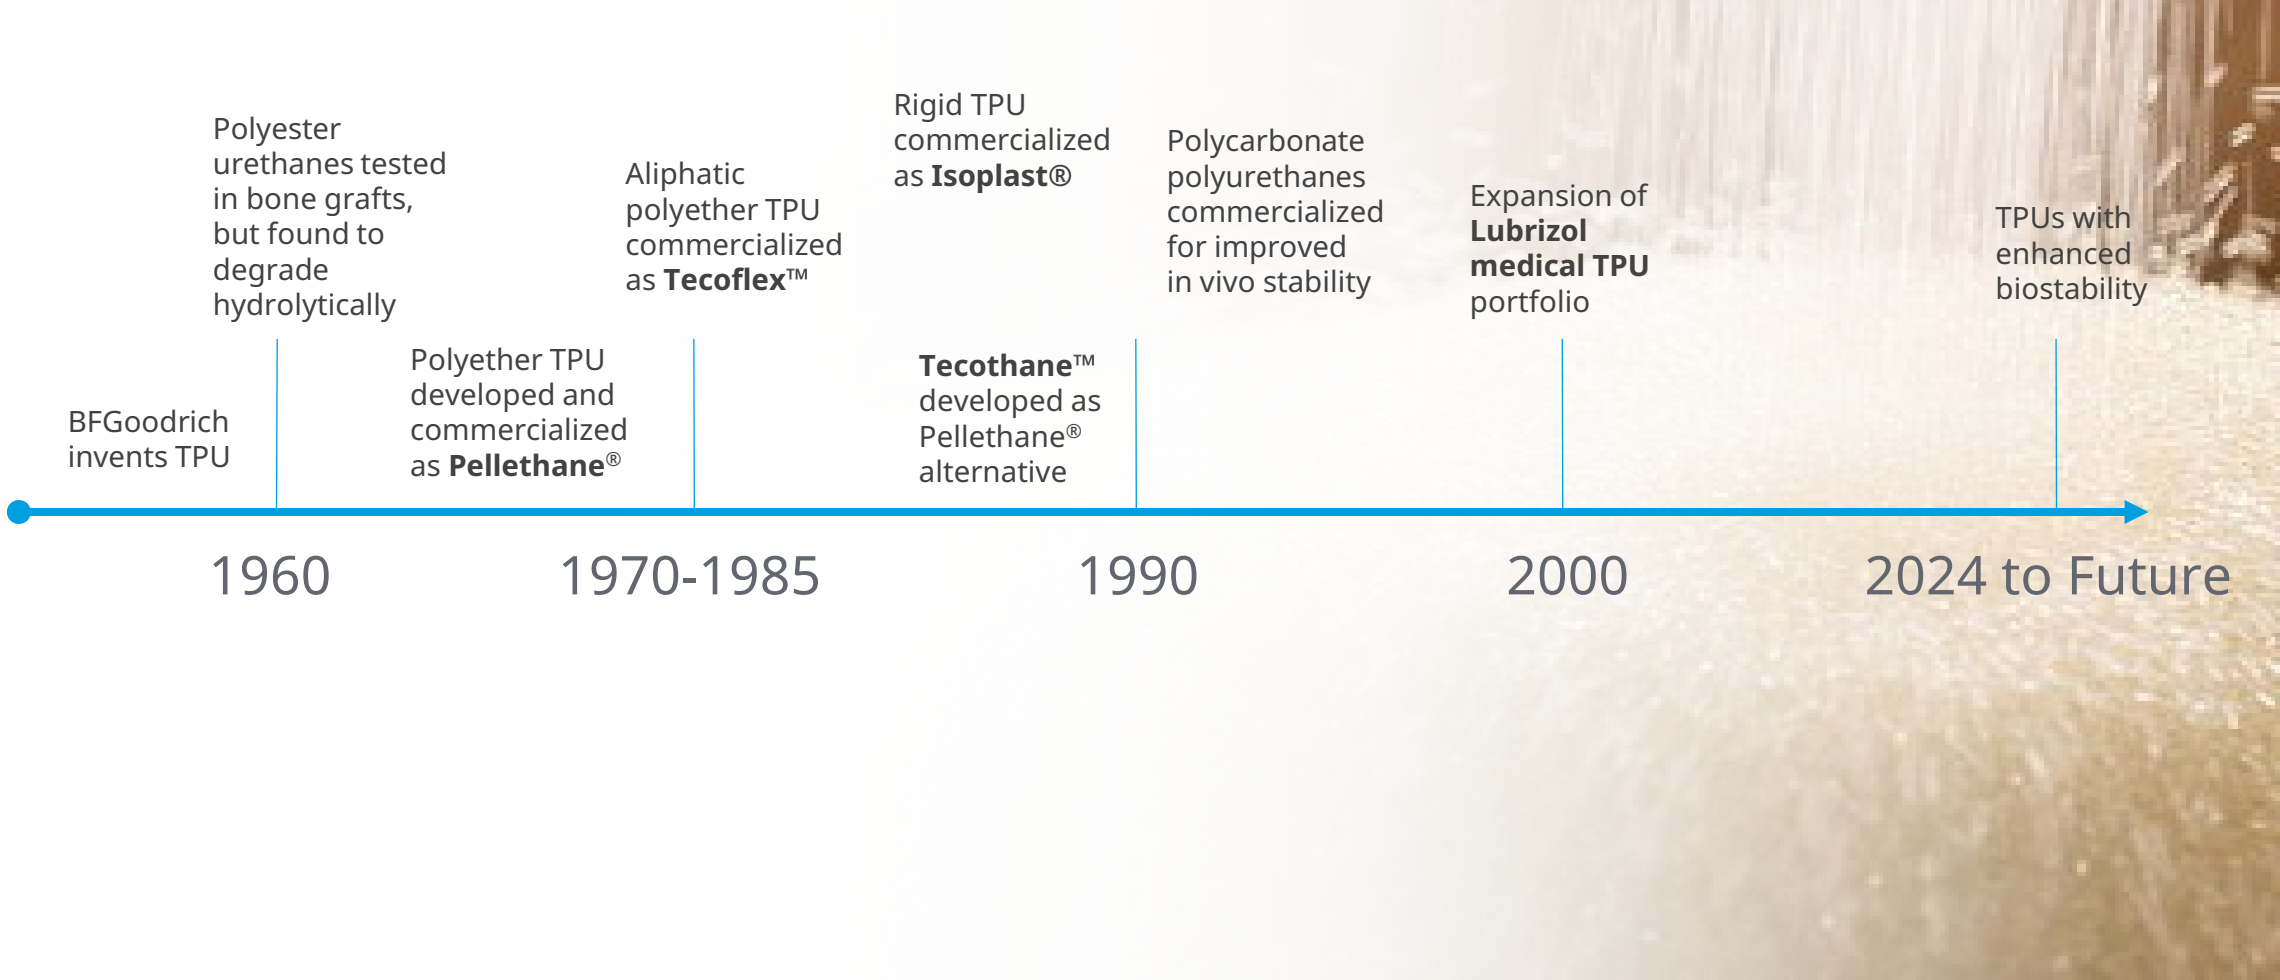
BFGoodrich invents TPU

Polyester urethanes tested in bone grafts, but found to degrade hydrolytically

Polyether TPU developed and commercialized as Pellethane®

Aliphatic polyether TPU commercialized as Tecoflex™

Rigid TPU commercialized as Isoplast®

Tecothane™ developed as Pellethane® alternative

Polycarbonate polyurethanes commercialized for improved in vivo stability

Expansion of Lubrizol medical TPU portfolio

TPUs with enhanced biostability

1960

1970-1985

1990

2000

2024 to Future